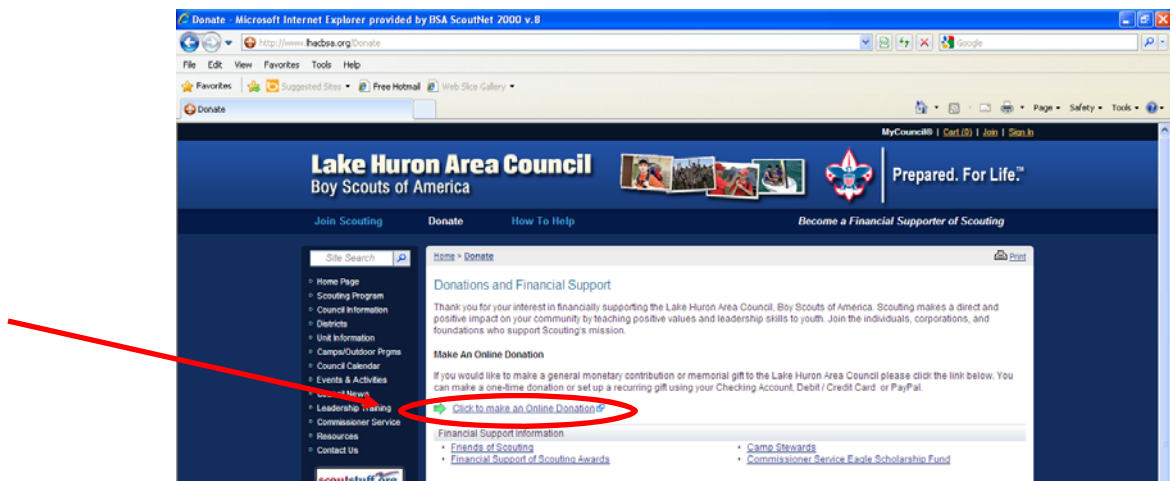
Donate - Microsoft Internet Explorer provided by BSA ScoutNet 2000 v.8

http://www.lhacbsa.org/Donate

Google

File Edit View Favorites Tools Help

Favorites Suggested Sites Free Hotmail Web Slice Gallery

Donate

Page Safety Tools

MyCouncil® | Cart (0) | Join | Sign In

Lake Huron Area Council
Boy Scouts of America

Prepared. For Life.™

Join Scouting Donate How To Help Become a Financial Supporter of Scouting

Site Search

Home Page
Scouting Program
Council Information
Districts
Unit Information
Camps/Outdoor Prgms
Council Calendar
Events & Activities
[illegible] News
Leadership Training
Commissioner Service
Resources
Contact Us

Home » Donate

Print

Donations and Financial Support

Thank you for your interest in financially supporting the Lake Huron Area Council, Boy Scouts of America. Scouting makes a direct and positive impact on your community by teaching positive values and leadership skills to youth. Join the individuals, corporations, and foundations who support Scouting's mission.

Make An Online Donation

If you would like to make a general monetary contribution or memorial gift to the Lake Huron Area Council please click the link below. You can make a one-time donation or set up a recurring gift using your Checking Account, Debit / Credit Card or PayPal.

Click to make an Online Donation

Financial Support Information

• Friends of Scouting
• Financial Support of Scouting Awards
• Camp Stewards
• Commissioner Service Eagle Scholarship Fund

scoutstuff.org